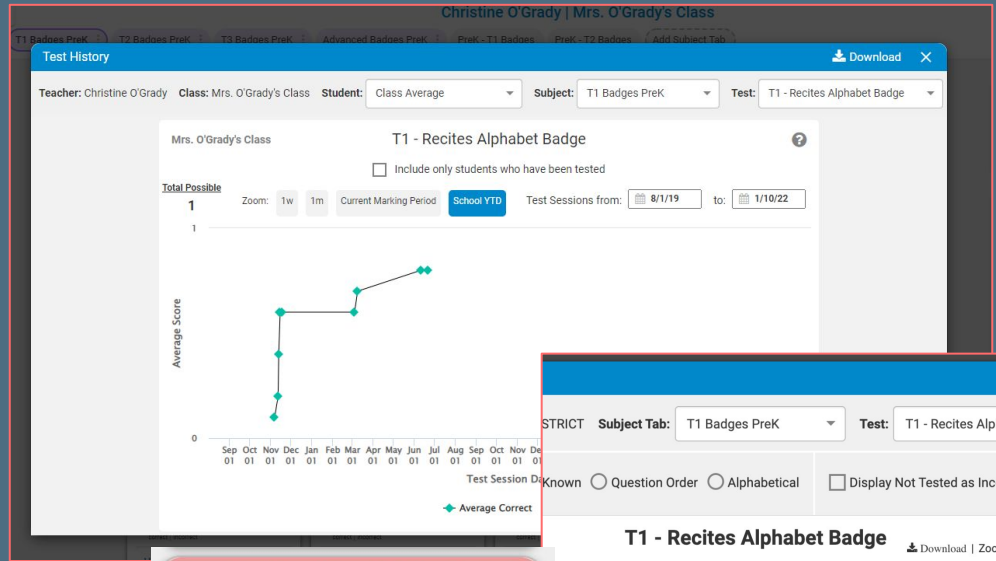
Christine O'Grady | Mrs. O'Grady's Class

T1 Badges PreK | T2 Badges PreK | T3 Badges PreK | Advanced Badges PreK | PreK - T1 Badges | PreK - T2 Badges | Add Subject Tab

Test History

Download

Teacher: Christine O'Grady Class: Mrs. O'Grady's Class Student: Class Average Subject: T1 Badges PreK Test: T1 - Recites Alphabet Badge

Mrs. O'Grady's Class

T1 - Recites Alphabet Badge

Include only students who have been tested

Total Possible
1

Zoom: 1w 1m Current Marking Period School YTD Test Sessions from: 8/1/19 to: 1/10/22

1

0

Average Score

Sep 01 Oct 01 Nov 01 Dec 01 Jan 01 Feb 01 Mar 01 Apr 01 May 01 Jun 01 Jul 01 Aug 01 Sep 01 Oct 01 Nov 01 De

Test Session Da

Average Correct

STRICT Subject Tab: T1 Badges PreK Test: T1 - Recites Alp

Known Question Order Alphabetical Display Not Tested as Inc

T1 - Recites Alphabet Badge

Download | Zoo